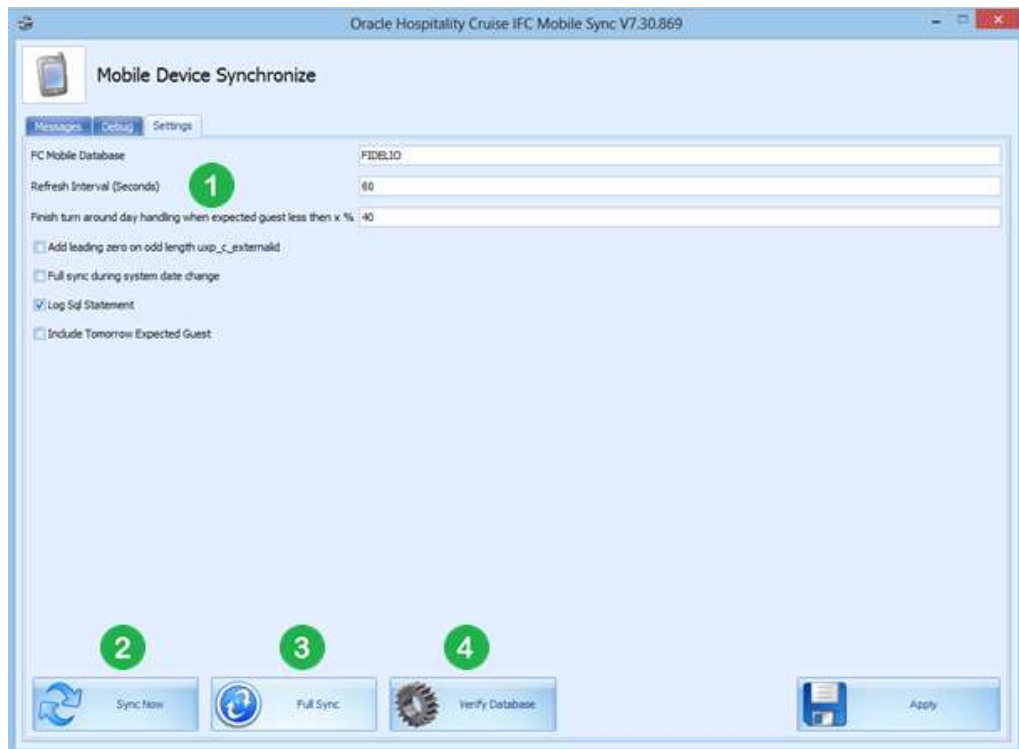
Oracle Hospitality Cruise IFC Mobile Sync V7.30.869

Mobile Device Synchronize

Messages Debug Settings

FC Mobile Database FIDELIO

Refresh Interval (Seconds) 60

1

Finish turn around day handling when expected guest less then x % 40

Add leading zero on odd length uxp_c_externalid

Full sync during system date change

Log Sql Statement

Include Tomorrow Expected Guest

2

3

4

Sync Now

Full Sync

Verify Database

Apply